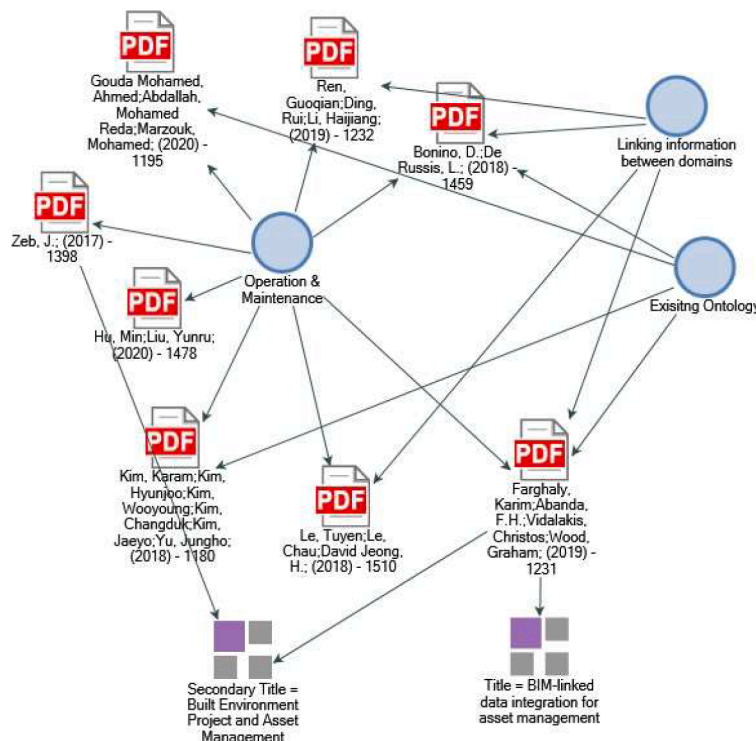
PDF
Gouda Mohamed, Ahmed;Abdallah, Mohamed Reda;Marzouk, Mohamed; (2020) - 1195

PDF
Ren, Guoqian;Ding, Rui;Li, Haijiang; (2019) - 1232

PDF
Bonino, D.;De Russis, L.; (2018) - 1459

Linking information between domains

PDF
Zeb, J.; (2017) - 1398

Operation & Maintenance

Exisitng Ontology

PDF
Hu, Min;Liu, Yunru; (2020) - 1478

PDF
Kim, Karam;Kim, Hyunjoo;Kim, Wooyoung;Kim, Changduk;Kim, Jaeyo;Yu, Jungho; (2018) - 1180

PDF
Le, Tuyen;Le, Chau;David Jeong, H.; (2018) - 1510

PDF
Farghaly, Karim;Abanda, F.H.;Vidalakis, Christos;Wood, Graham; (2019) - 1231

Secondary Title = Built Environment Project and Asset Management

Title = BIM-linked data integration for asset management